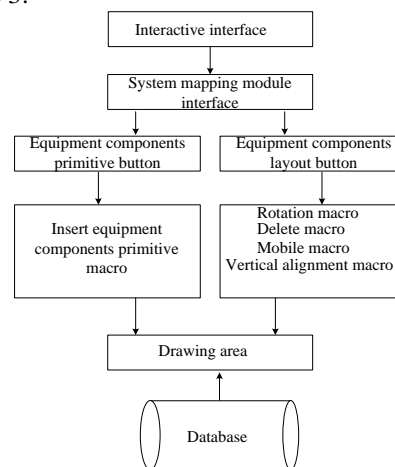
g:

Interactive interface

System mapping module interface

Equipment components primitive button

Equipment components layout button

Insert equipment components primitive macro

Rotation macro
Delete macro
Mobile macro
Vertical alignment macro

Drawing area

Database